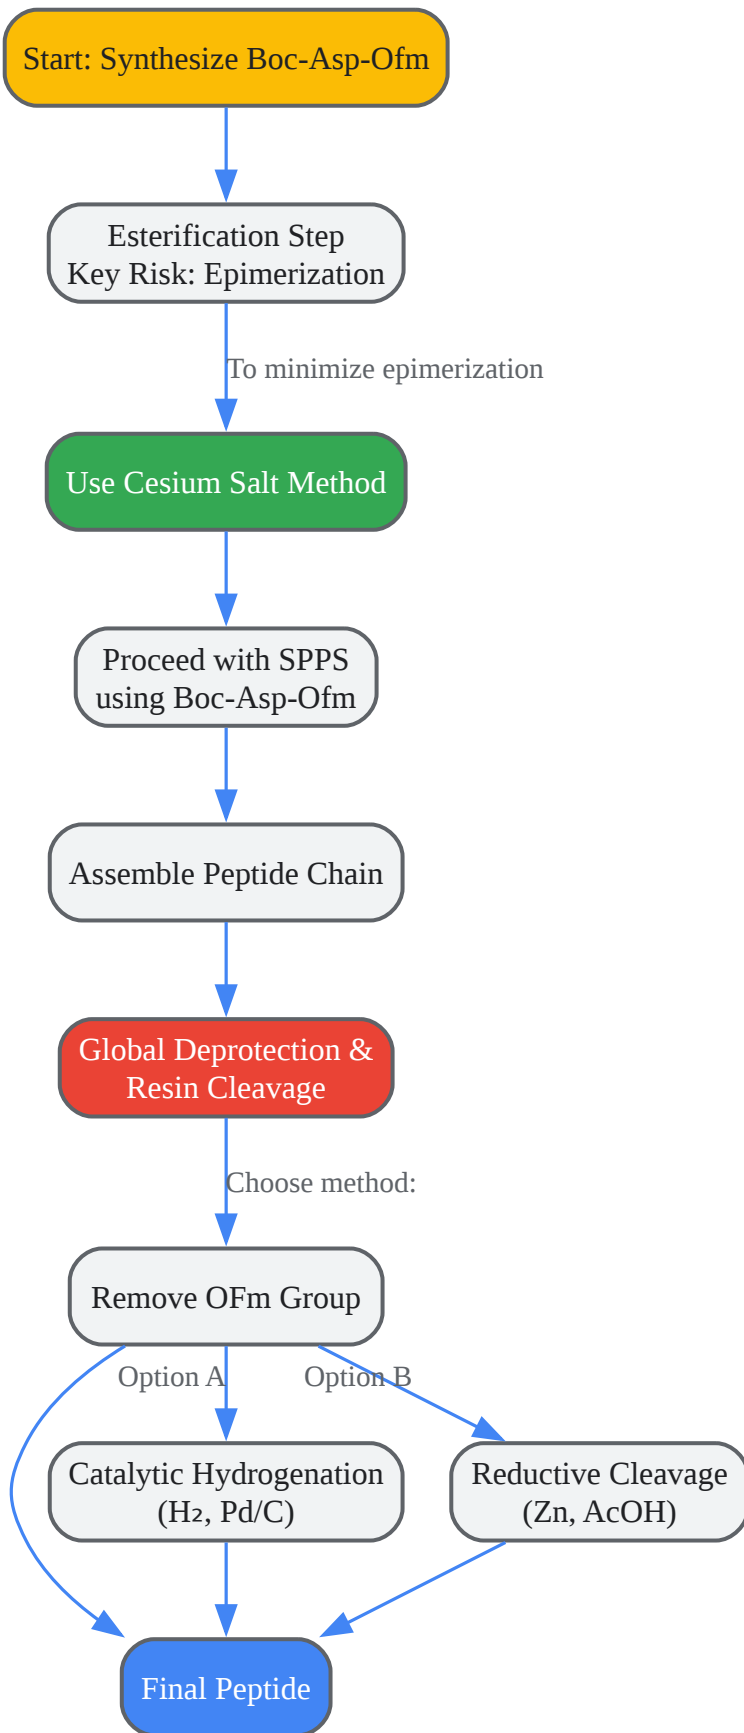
Start: Synthesize Boc-Asp-Ofm

Esterification Step
Key Risk: Epimerization

To minimize epimerization

Use Cesium Salt Method

Proceed with SPPS
using Boc-Asp-Ofm

Assemble Peptide Chain

Global Deprotection &
Resin Cleavage

Choose method:

Remove OFm Group

Option A

Option B

Catalytic Hydrogenation
($H_2$, Pd/C)

Reductive Cleavage
(Zn, AcOH)

Final Peptide